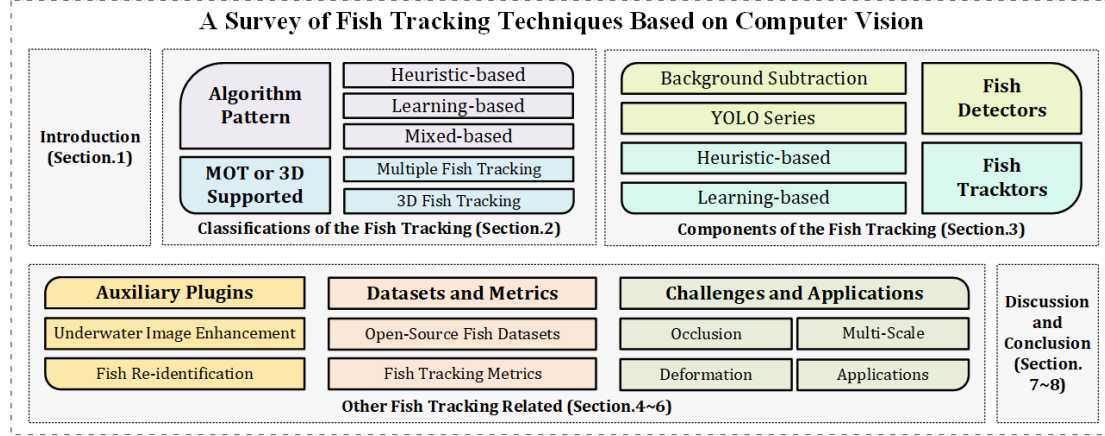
A Survey of Fish Tracking Techniques Based on Computer Vision

Introduction (Section.1)

Algorithm Pattern

Heuristic-based

Learning-based

Mixed-based

MOT or 3D Supported

Multiple Fish Tracking

3D Fish Tracking

Classifications of the Fish Tracking (Section.2)

Background Subtraction

YOLO Series

Fish Detectors

Heuristic-based

Learning-based

Fish Tracktors

Components of the Fish Tracking (Section.3)

Auxiliary Plugins

Underwater Image Enhancement

Fish Re-identification

Datasets and Metrics

Open-Source Fish Datasets

Fish Tracking Metrics

Challenges and Applications

Occlusion

Multi-Scale

Deformation

Applications

Other Fish Tracking Related (Section.4~6)

Discussion and Conclusion (Section. 7~8)